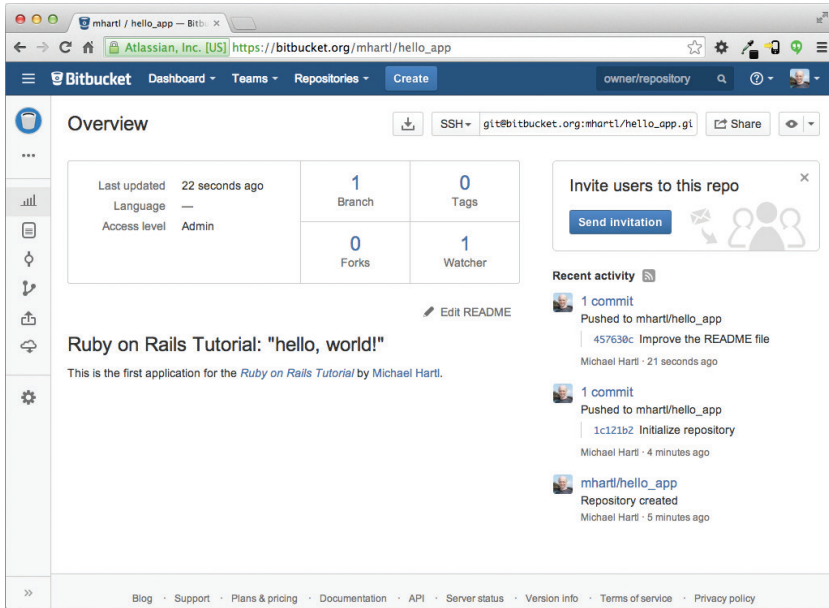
mhartl / hello_app — Bitb ×

Atlassian, Inc. [US] https://bitbucket.org/mhartl/hello_app

Bitbucket Dashboard Teams Repositories Create owner/repository

Overview

SSH git@bitbucket.org:mhartl/hello_app.gi Share

Last updated 22 seconds ago
Language —
Access level Admin

| 1 Branch | 0 Tags |
|---|---|
| 0 Forks | 1 Watcher |

Invite users to this repo

Send invitation

Recent activity

1 commit
Pushed to mhartl/hello_app
457630c Improve the README file
Michael Hartl · 21 seconds ago

1 commit
Pushed to mhartl/hello_app
1c121b2 Initialize repository
Michael Hartl · 4 minutes ago

mhartl/hello_app
Repository created
Michael Hartl · 5 minutes ago

Edit README

Ruby on Rails Tutorial: "hello, world!"

This is the first application for the Ruby on Rails Tutorial by Michael Hartl.

Blog · Support · Plans & pricing · Documentation · API · Server status · Version info · Terms of service · Privacy policy